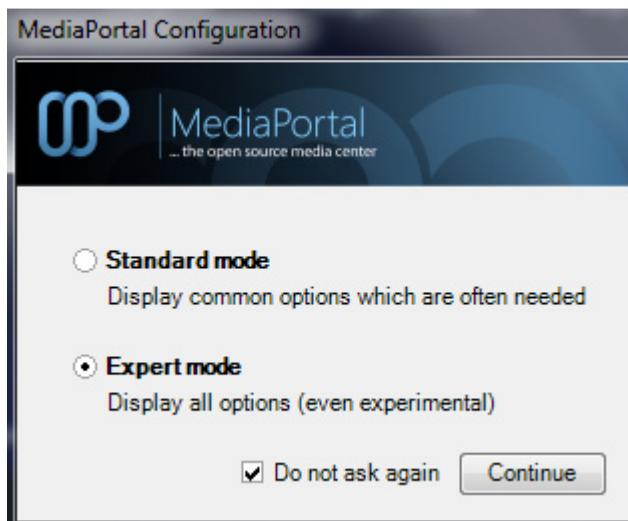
MediaPortal Configuration

MediaPortal
... the open source media center

Standard mode
Display common options which are often needed

Expert mode
Display all options (even experimental)

Do not ask again
Continue